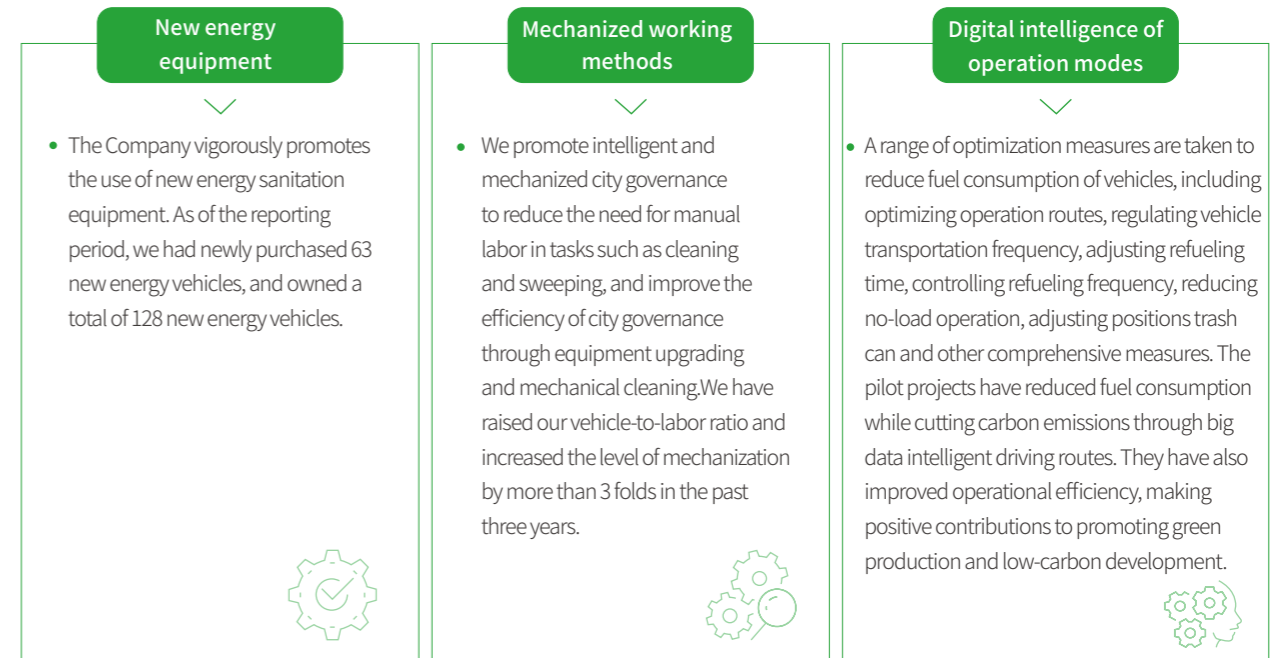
New energy equipment

- The Company vigorously promotes the use of new energy sanitation equipment. As of the reporting period, we had newly purchased 63 new energy vehicles, and owned a total of 128 new energy vehicles.

Mechanized working methods

- We promote intelligent and mechanized city governance to reduce the need for manual labor in tasks such as cleaning and sweeping, and improve the efficiency of city governance through equipment upgrading and mechanical cleaning.We have raised our vehicle-to-labor ratio and increased the level of mechanization by more than 3 folds in the past three years.

Digital intelligence of operation modes

- A range of optimization measures are taken to reduce fuel consumption of vehicles, including optimizing operation routes, regulating vehicle transportation frequency, adjusting refueling time, controlling refueling frequency, reducing no-load operation, adjusting positions trash can and other comprehensive measures. The pilot projects have reduced fuel consumption while cutting carbon emissions through big data intelligent driving routes. They have also improved operational efficiency, making positive contributions to promoting green production and low-carbon development.